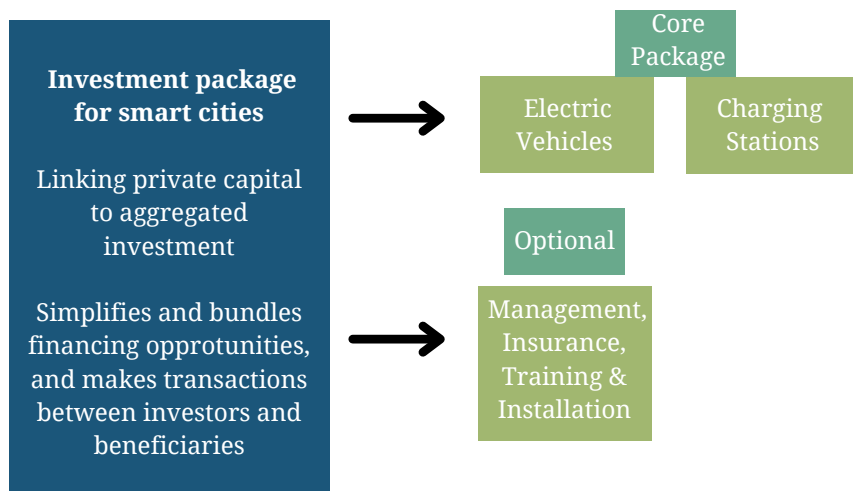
Investment package for smart cities

Linking private capital to aggregated investment

Simplifies and bundles financing opprotunities, and makes transactions between investors and beneficiaries

Core Package

Electric Vehicles

Charging Stations

Optional

Management, Insurance, Training & Installation